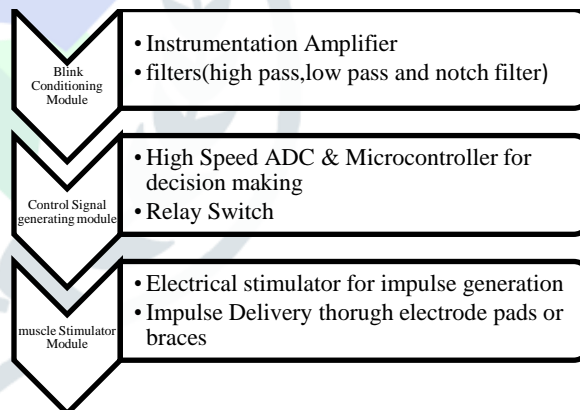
Blink Conditioning Module

• Instrumentation Amplifier
• filters(high pass,low pass and notch filter)

Control Signal generating module

• High Speed ADC & Microcontroller for decision making
• Relay Switch

muscle Stimulator Module

• Electrical stimulator for impulse generation
• Impulse Delivery thorugh electrode pads or braces